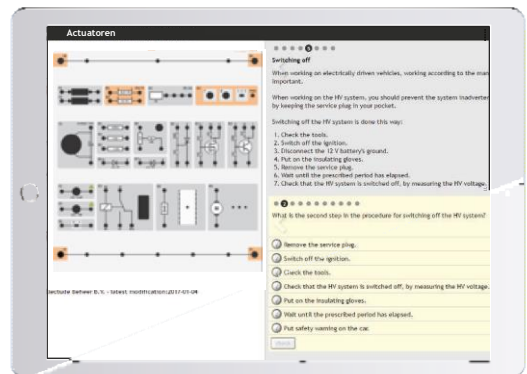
Actuatoren

Switching off

When working on electrically driven vehicles, working according to the man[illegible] important.

When working on the HV system, you should prevent the system inadvert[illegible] by keeping the service plug in your pocket.

Switching off the HV system is done this way:

1. Check the tools.
2. Switch off the ignition.
3. Disconnect the 12 V battery's ground.
4. Put on the insulating gloves.
5. Remove the service plug.
6. Wait until the prescribed period has elapsed.
7. Check that the HV system is switched off, by measuring the HV voltage.

What is the second step in the procedure for switching off the HV system?

Remove the service plug.

Switch off the ignition.

Check the tools.

Check that the HV system is switched off, by measuring the HV voltage.

Put on the insulating gloves.

Wait until the prescribed period has elapsed.

Put safety warning on the car.

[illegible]

Dechutie Beheer B.V. - latest modification:2017-01-04